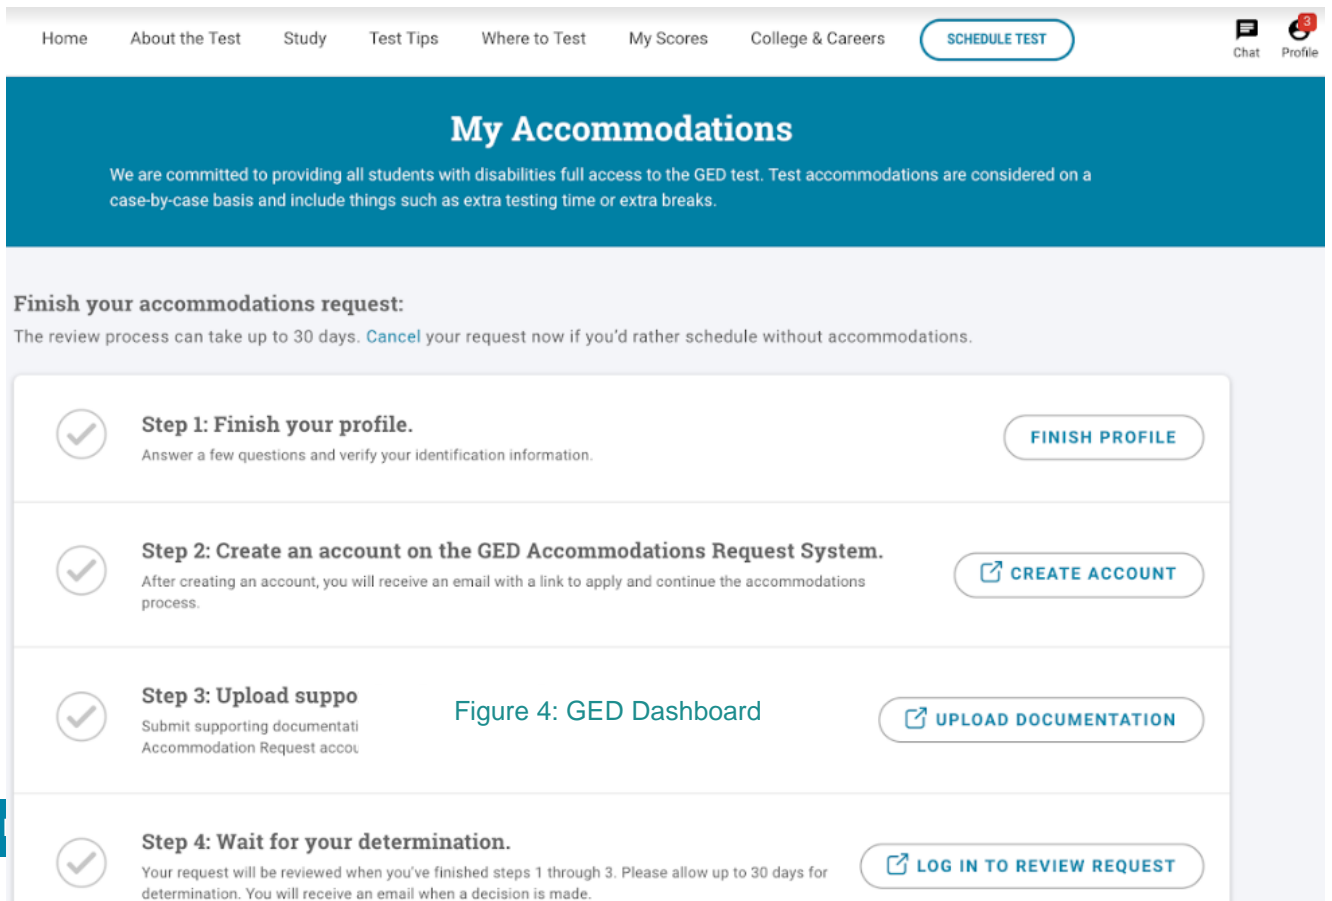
Home About the Test Study Test Tips Where to Test My Scores College & Careers SCHEDULE TEST

Chat 3 Profile

My Accommodations

We are committed to providing all students with disabilities full access to the GED test. Test accommodations are considered on a case-by-case basis and include things such as extra testing time or extra breaks.

Finish your accommodations request:

The review process can take up to 30 days. Cancel your request now if you'd rather schedule without accommodations.

Step 1: Finish your profile.

Answer a few questions and verify your identification information.

FINISH PROFILE

Step 2: Create an account on the GED Accommodations Request System.

After creating an account, you will receive an email with a link to apply and continue the accommodations process.

CREATE ACCOUNT

Step 3: Upload suppo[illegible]

Submit supporting documentati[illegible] Accommodation Request accou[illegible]

Figure 4: GED Dashboard

UPLOAD DOCUMENTATION

Step 4: Wait for your determination.

Your request will be reviewed when you've finished steps 1 through 3. Please allow up to 30 days for determination. You will receive an email when a decision is made.

LOG IN TO REVIEW REQUEST